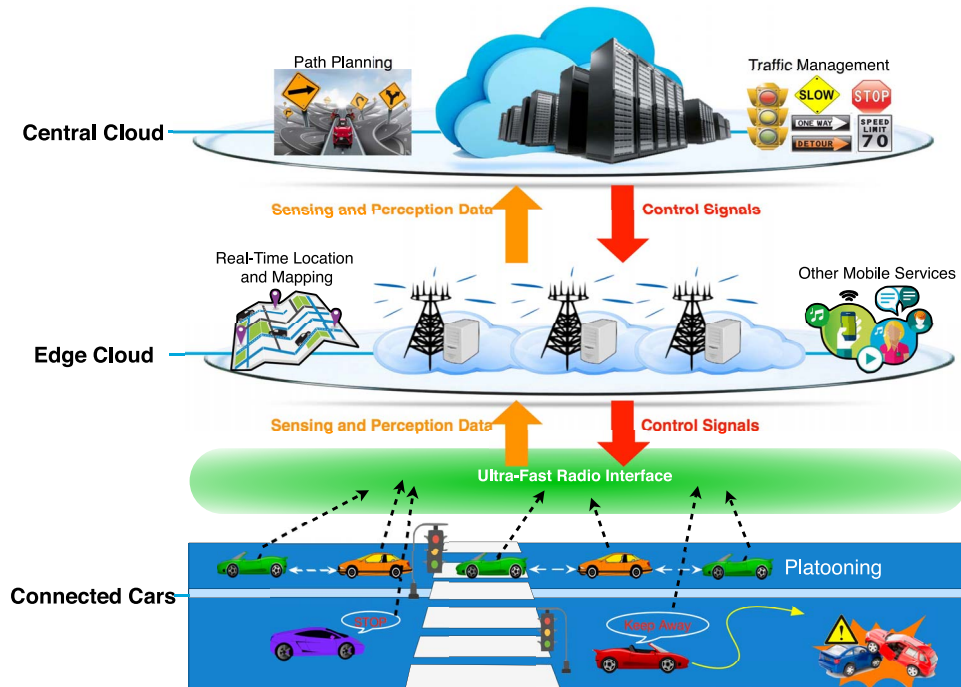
Central Cloud

Path Planning

Traffic Management

SLOW

STOP

ONE WAY

SPEED LIMIT 70

DETOUR

Sensing and Perception Data

Control Signals

Real-Time Location and Mapping

Other Mobile Services

Edge Cloud

Sensing and Perception Data

Control Signals

Ultra-Fast Radio Interface

Platooning

Connected Cars

STOP

Keep Away